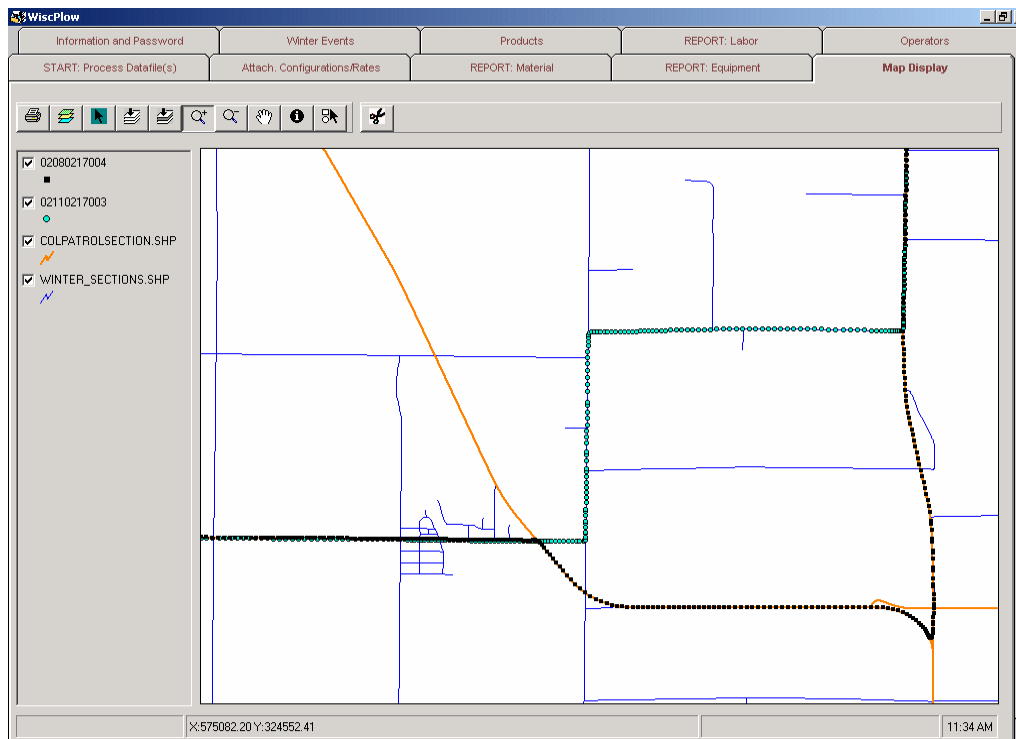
WiscPlow

Information and Password | Winter Events | Products | REPORT: Labor | Operators

START: Process Datafile(s) | Attach. Configurations/Rates | REPORT: Material | REPORT: Equipment | Map Display

02080217004

02110217003

COLPATROLSECTION.SHP

WINTER_SECTIONS.SHP

X:575082.20 Y:324552.41

11:34 AM